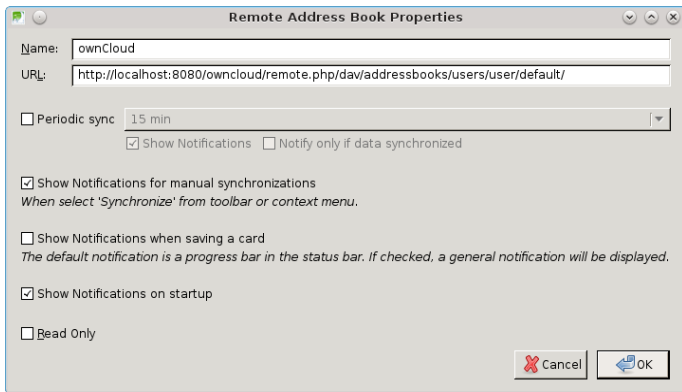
Remote Address Book Properties

Name: ownCloud
URL: http://localhost:8080/owncloud/remote.php/dav/addressbooks/users/user/default/

Periodic sync 15 min

Show Notifications Notify only if data synchronized

Show Notifications for manual synchronizations
When select 'Synchronize' from toolbar or context menu.

Show Notifications when saving a card
The default notification is a progress bar in the status bar. If checked, a general notification will be displayed.

Show Notifications on startup

Read Only

Cancel OK